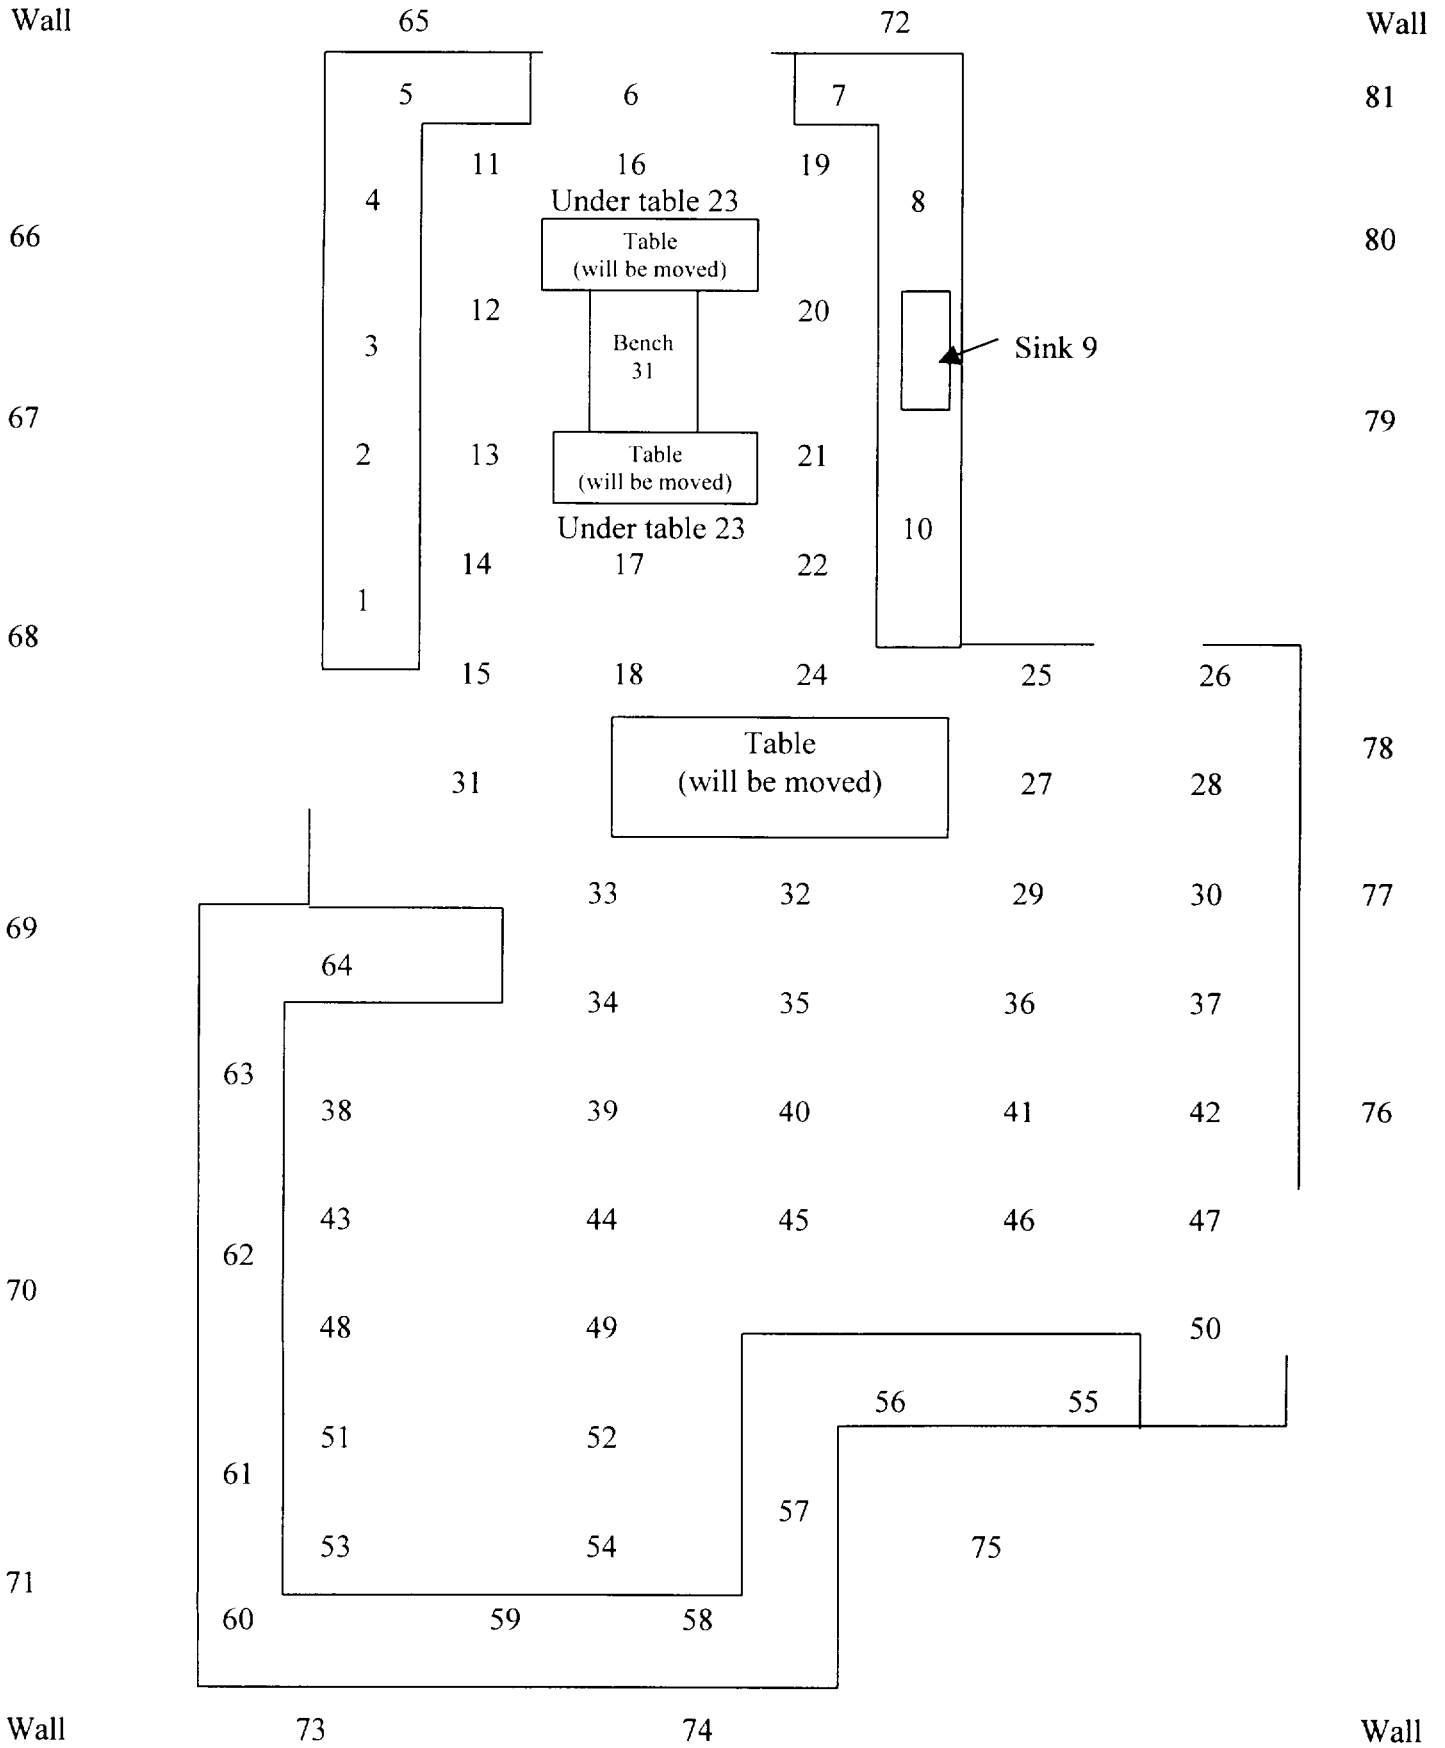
Wall 65 72 Wall

5 6 7 81

11 16 19

4 Under table 23 8

66 80

Table
(will be moved)

12 20

3 Bench 31 Sink 9

67 79

2 13 Table
(will be moved) 21

Under table 23 10

14 17 22

1

68

15 18 24 25 26

Table
(will be moved)

78

31 27 28

33 32 29 30 77

69

64

34 35 36 37

63

38 39 40 41 42 76

43 44 45 46 47

62

70

48 49 50

56 55

51 52

61

57

53 54 75

71

60 59 58

Wall 73 74 Wall